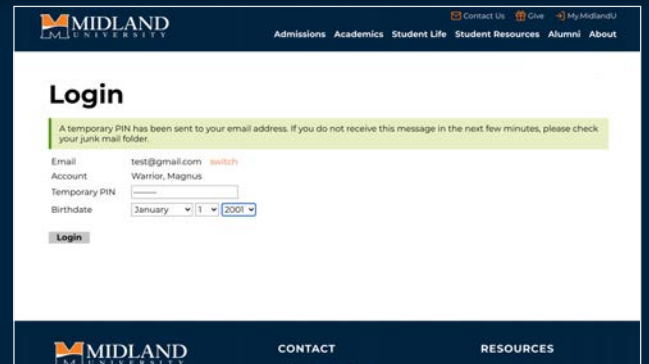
MIDLAND
UNIVERSITY

Contact Us Give MyMidlandU

Admissions Academics Student Life Student Resources Alumni About

Login

A temporary PIN has been sent to your email address. If you do not receive this message in the next few minutes, please check your junk mail folder.

Email test@gmail.com switch
Account Warrior, Magnus
Temporary PIN ••••••
Birthdate January 1 2001

Login

MIDLAND
UNIVERSITY

CONTACT

RESOURCES